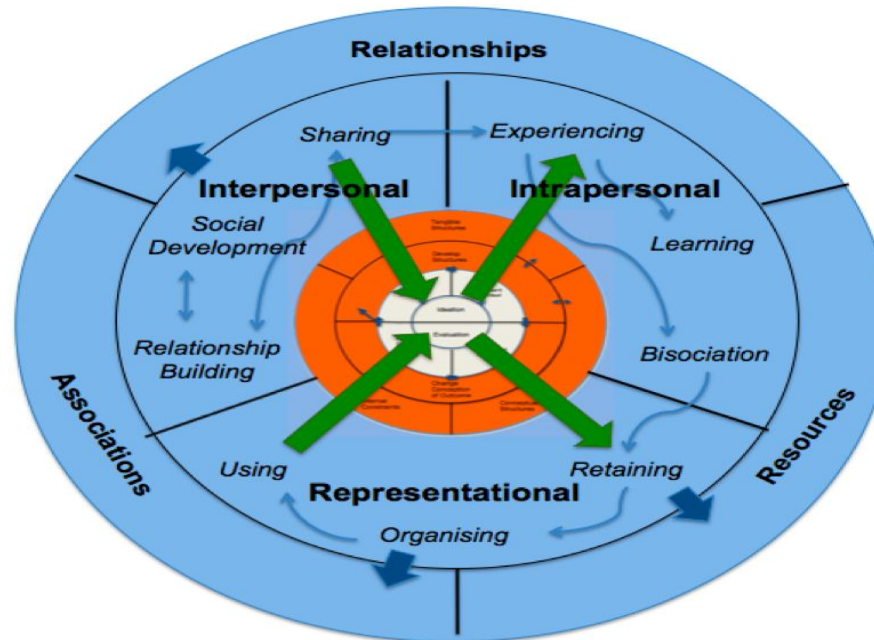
Relationships

Sharing

Experiencing

Interpersonal

Intrapersonal

Social Development

Learning

Relationship Building

Bisociation

Associations

Resources

Using

Retaining

Representational

Organising

Tangible Structures

Develop Structures

Ideation

Evaluation

Change Conception of Outcome

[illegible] Constraints

Conceptual Structures

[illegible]